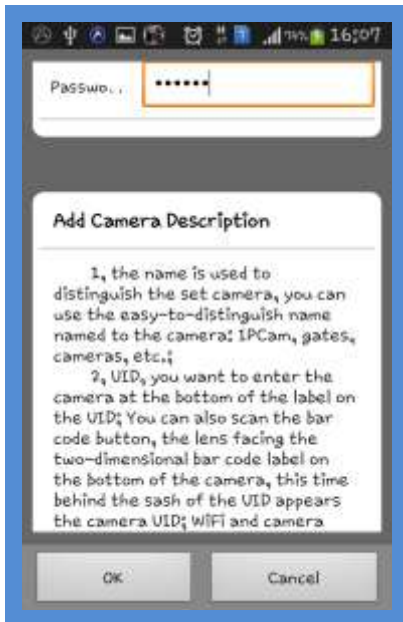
74% 16:07

Passwo..   ••••••

Add Camera Description

1, the name is used to distinguish the set camera, you can use the easy-to-distinguish name named to the camera: IPCam, gates, cameras, etc.;

2, UID, you want to enter the camera at the bottom of the label on the UID; You can also scan the bar code button, the lens facing the two-dimensional bar code label on the bottom of the camera, this time behind the sash of the UID appears the camera UID; WiFi and camera

OK

Cancel